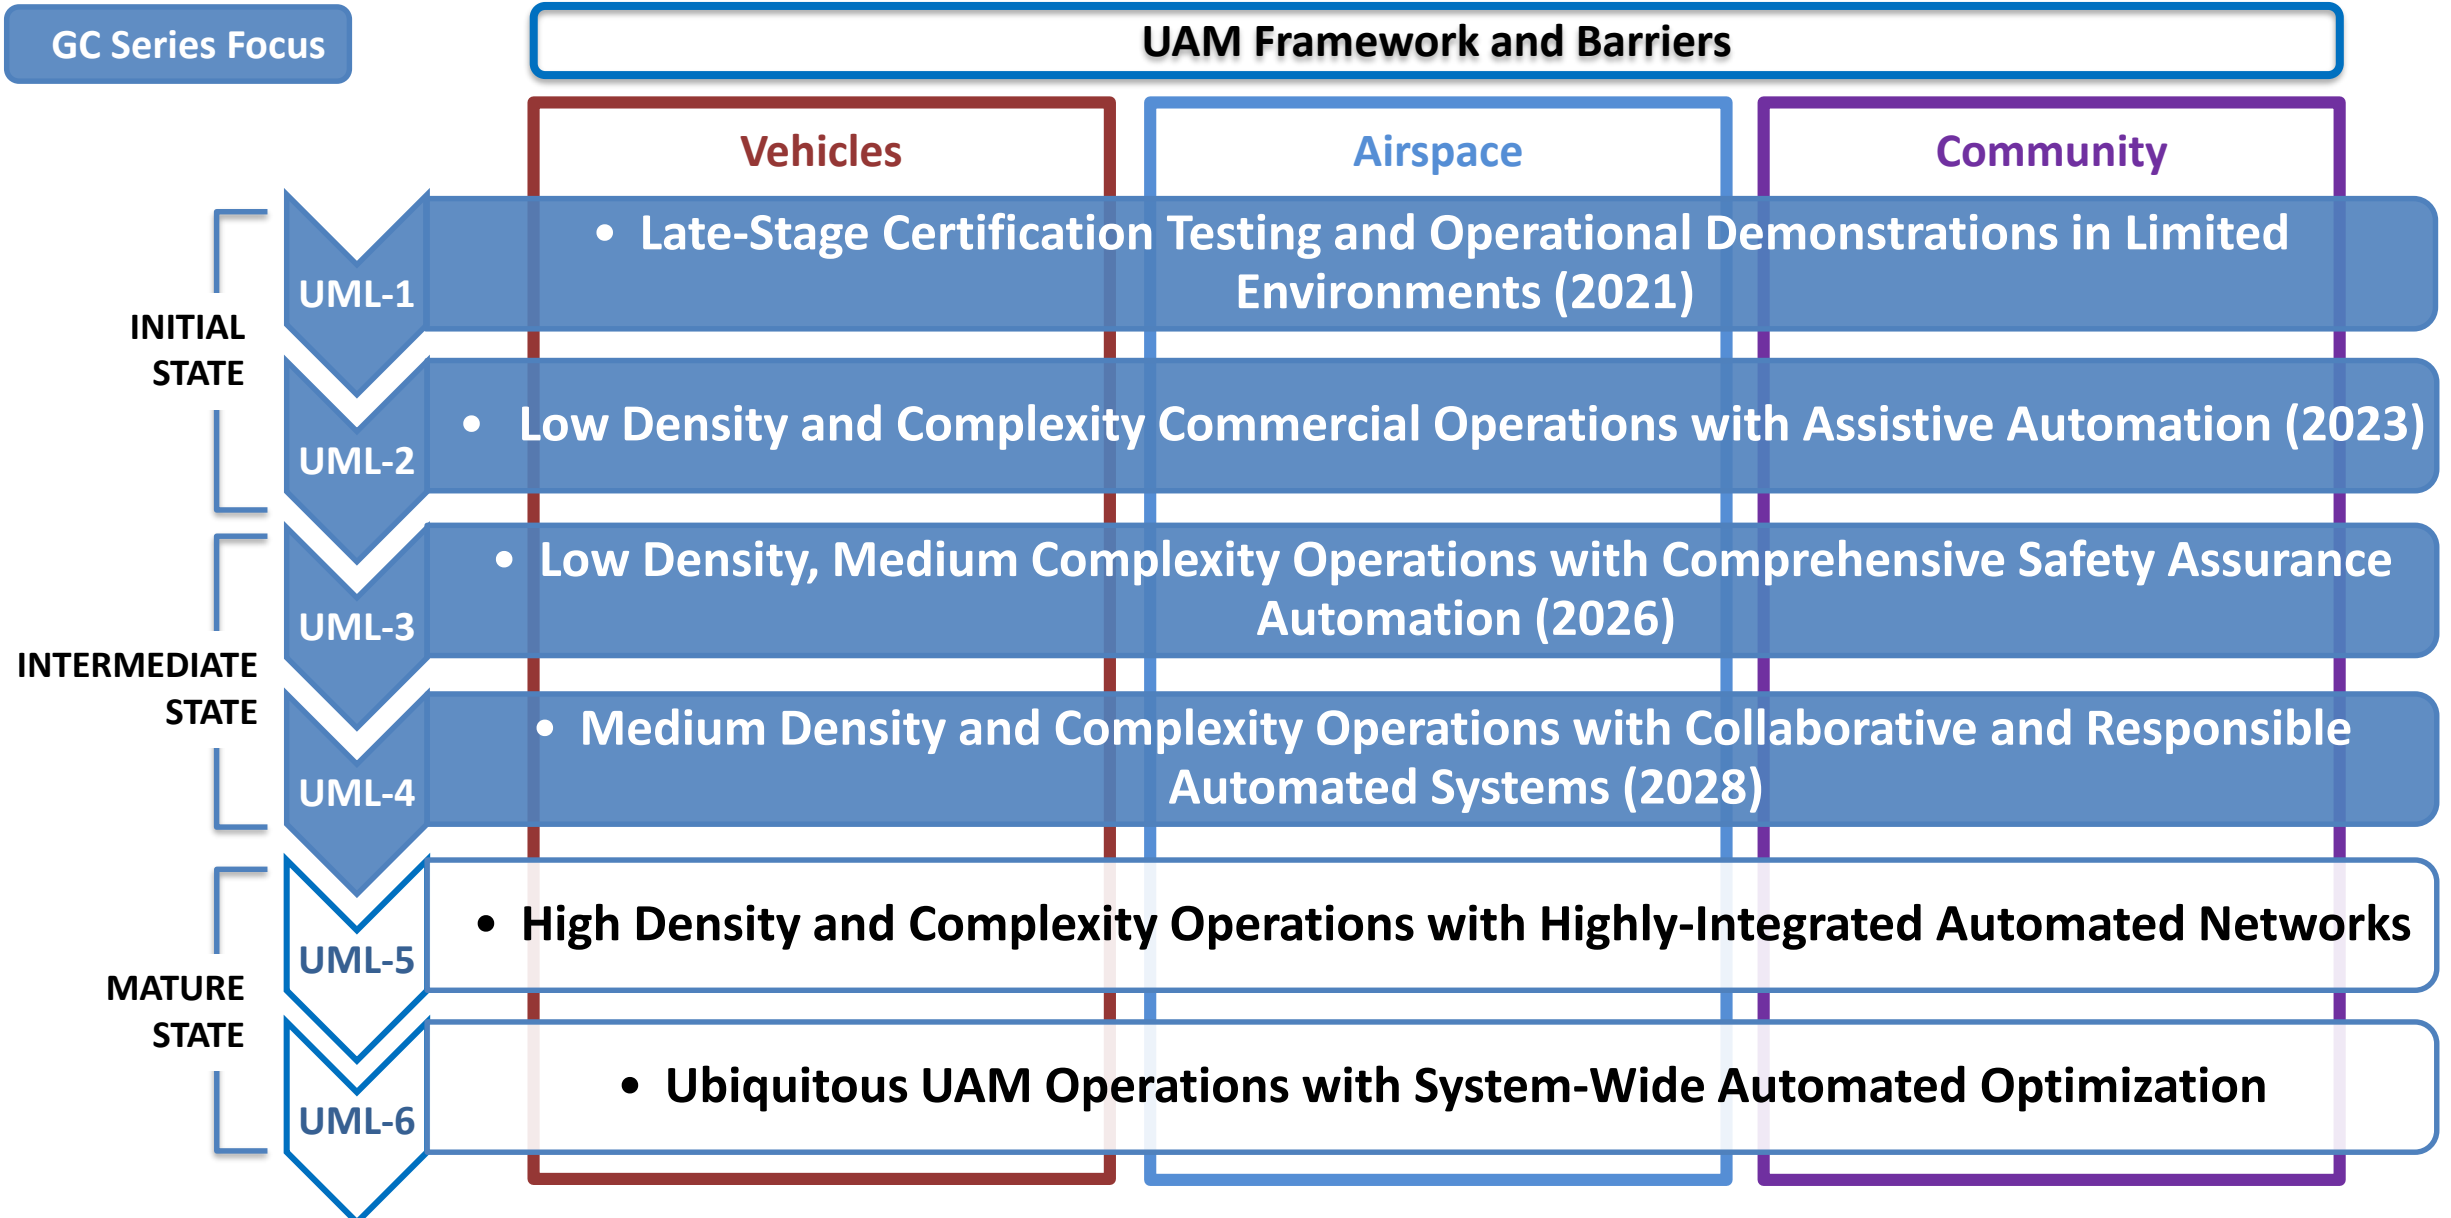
GC Series Focus

UAM Framework and Barriers

Vehicles

Airspace

Community

INITIAL STATE

UML-1

• Late-Stage Certification Testing and Operational Demonstrations in Limited Environments (2021)

UML-2

• Low Density and Complexity Commercial Operations with Assistive Automation (2023)

INTERMEDIATE STATE

UML-3

• Low Density, Medium Complexity Operations with Comprehensive Safety Assurance Automation (2026)

UML-4

• Medium Density and Complexity Operations with Collaborative and Responsible Automated Systems (2028)

MATURE STATE

UML-5

• High Density and Complexity Operations with Highly-Integrated Automated Networks

UML-6

• Ubiquitous UAM Operations with System-Wide Automated Optimization